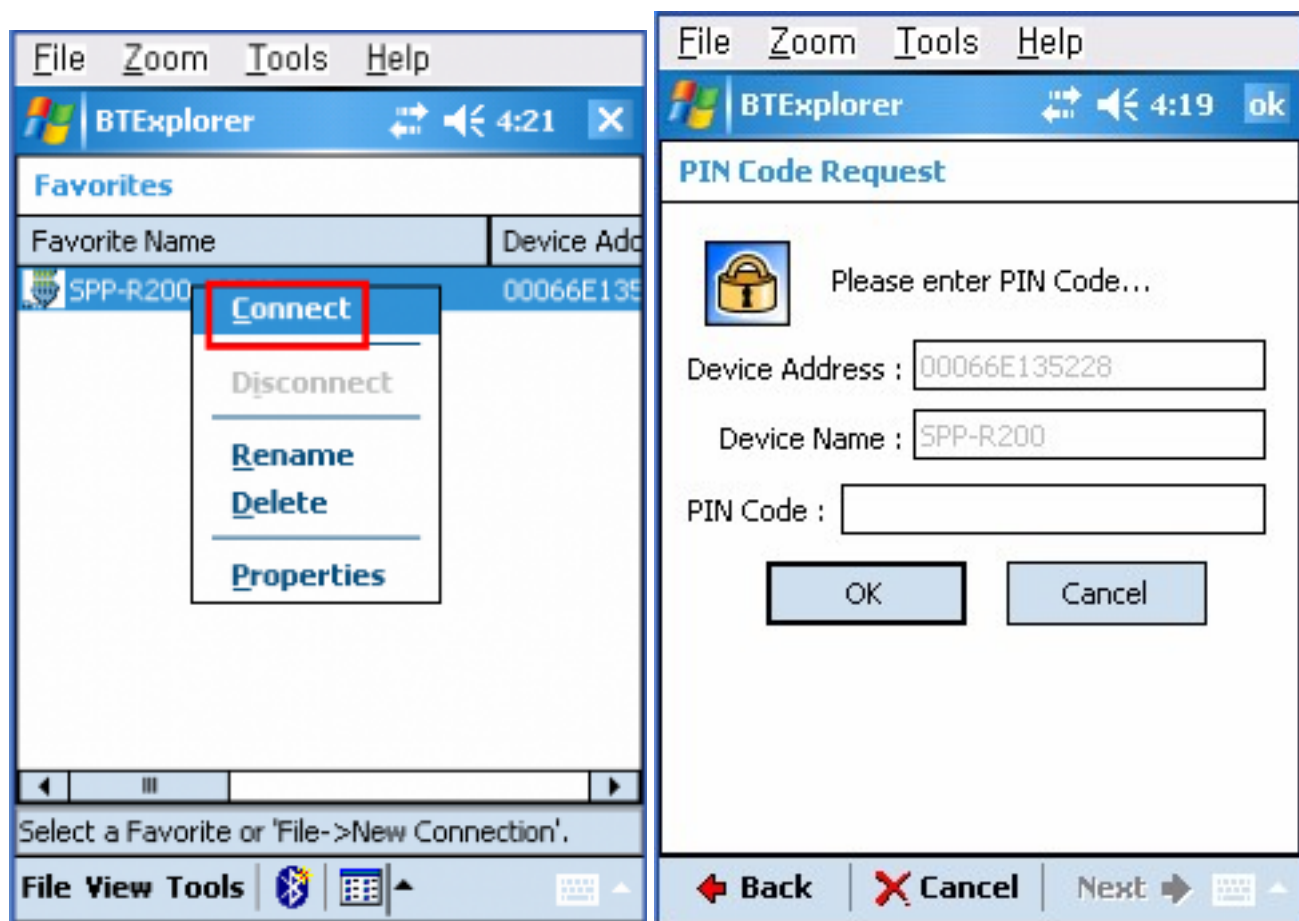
File Zoom Tools Help

BTExplorer 4:21 ✕

Favorites

| Favorite Name | Device Add |
|---|---|
| SPP-R200 | 00066E135 |

Connect

Disconnect

Rename
Delete

Properties

Select a Favorite or 'File->New Connection'.

File View Tools

File Zoom Tools Help

BTExplorer 4:19 ok

PIN Code Request

Please enter PIN Code...

Device Address : 00066E135228

Device Name : SPP-R200

PIN Code :

OK Cancel

Back Cancel Next